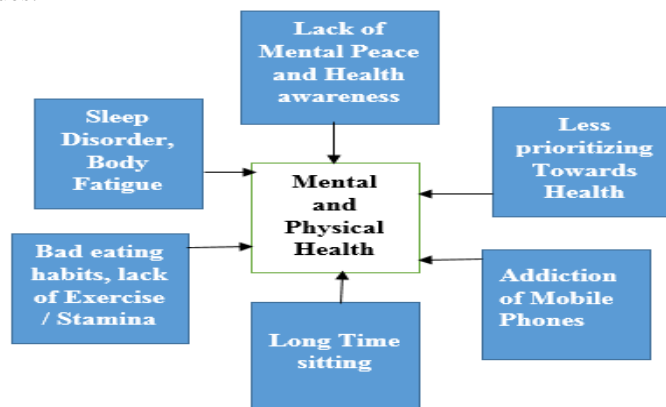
Lack of Mental Peace and Health awareness

Sleep Disorder, Body Fatigue

Mental and Physical Health

Less prioritizing Towards Health

Bad eating habits, lack of Exercise / Stamina

Addiction of Mobile Phones

Long Time sitting